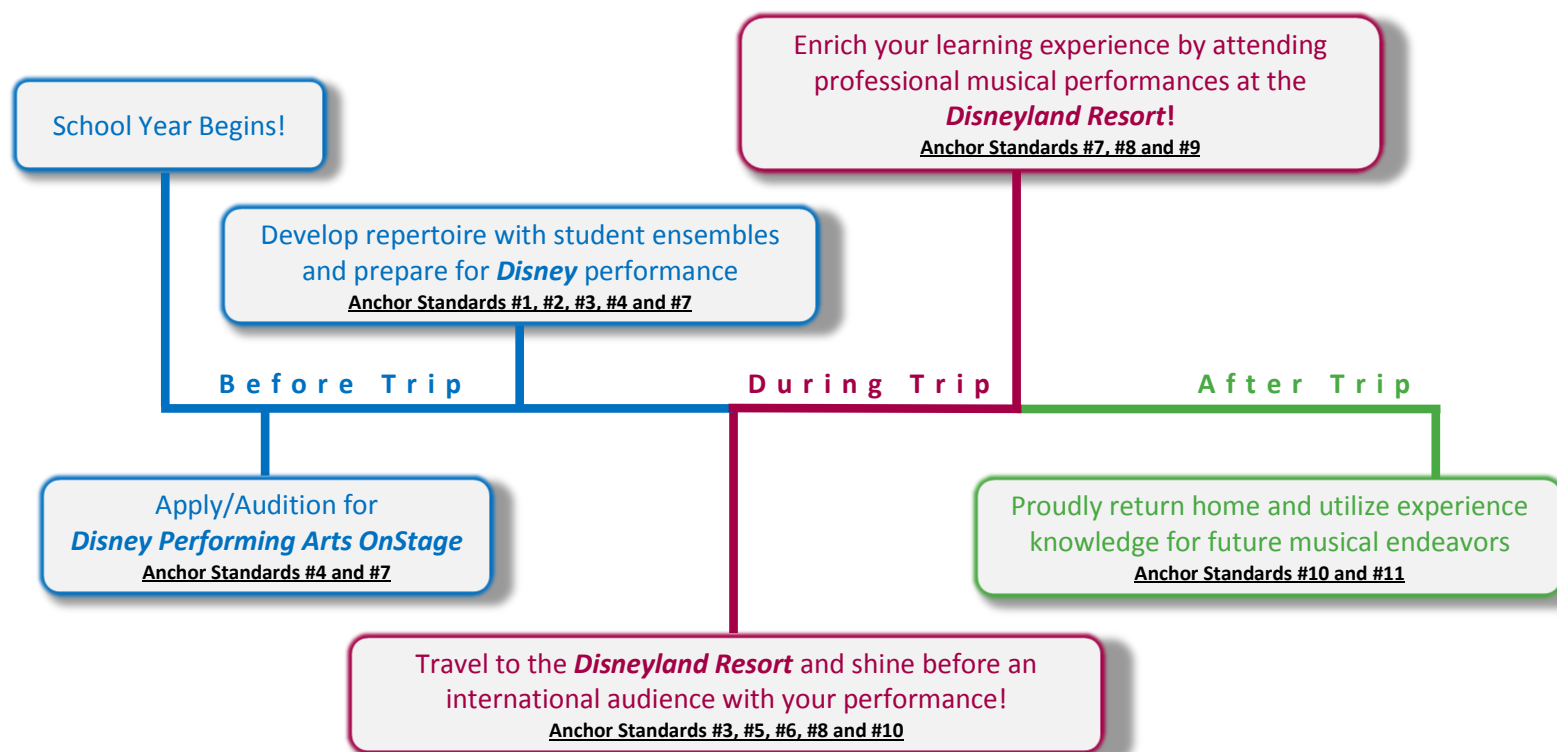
School Year Begins!

Develop repertoire with student ensembles and prepare for ***Disney*** performance
**Anchor Standards #1, #2, #3, #4 and #7**

Enrich your learning experience by attending professional musical performances at the ***Disneyland Resort*!**
**Anchor Standards #7, #8 and #9**

Before Trip

During Trip

After Trip

Apply/Audition for ***Disney Performing Arts OnStage***
**Anchor Standards #4 and #7**

Travel to the ***Disneyland Resort*** and shine before an international audience with your performance!
**Anchor Standards #3, #5, #6, #8 and #10**

Proudly return home and utilize experience knowledge for future musical endeavors
**Anchor Standards #10 and #11**